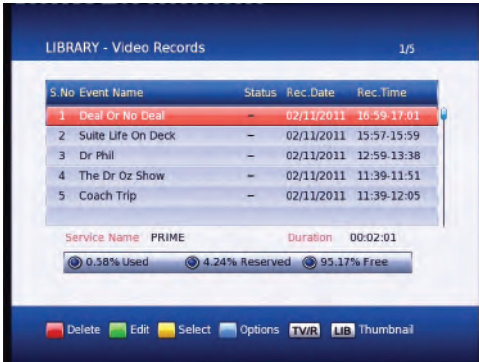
LIBRARY - Video Records

1/5

| S.No | Event Name | Status | Rec.Date | Rec.Time |
|---|---|---|---|---|
| 1 | Deal Or No Deal | – | 02/11/2011 | 16:59-17:01 |
| 2 | Suite Life On Deck | – | 02/11/2011 | 15:57-15:59 |
| 3 | Dr Phil | – | 02/11/2011 | 12:59-13:38 |
| 4 | The Dr Oz Show | – | 02/11/2011 | 11:39-11:51 |
| 5 | Coach Trip | – | 02/11/2011 | 11:39-12:05 |

Service Name PRIME

Duration 00:02:01

0.58% Used 4.24% Reserved 95.17% Free

Delete Edit Select Options TV/R LIB Thumbnail